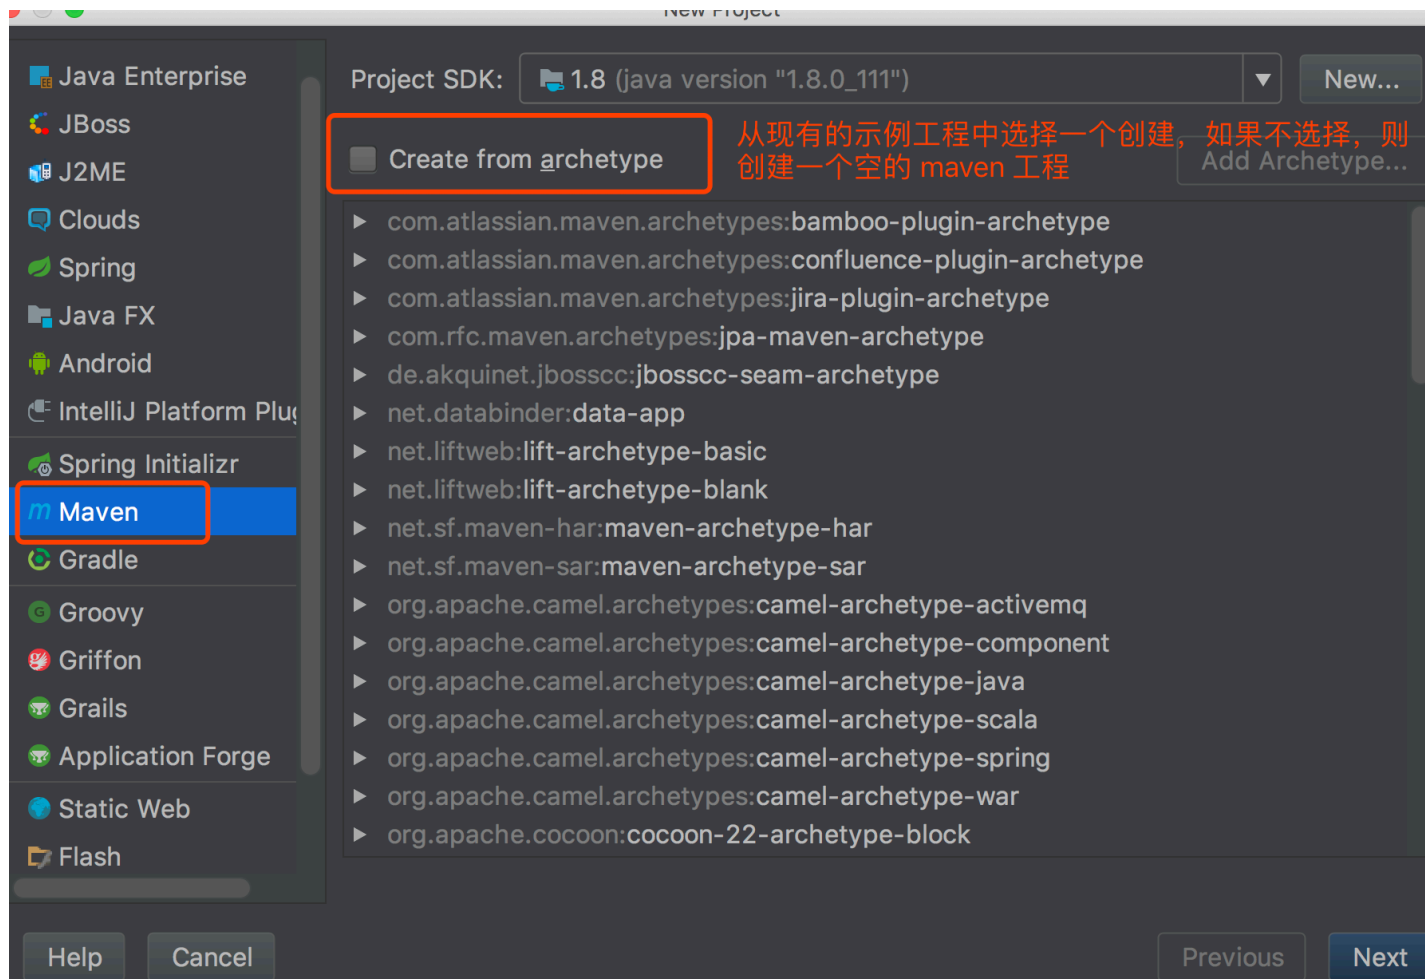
New Project

Java Enterprise
JBoss
J2ME
Clouds
Spring
Java FX
Android
IntelliJ Platform Plu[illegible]
Spring Initializr
Maven
Gradle
Groovy
Griffon
Grails
Application Forge
Static Web
Flash

Project SDK: 1.8 (java version "1.8.0_111") New...

Create from archetype

从现有的示例工程中选择一个创建，如果不选择，则创建一个空的 maven 工程

Add Archetype...

com.atlassian.maven.archetypes:bamboo-plugin-archetype
com.atlassian.maven.archetypes:confluence-plugin-archetype
com.atlassian.maven.archetypes:jira-plugin-archetype
com.rfc.maven.archetypes:jpa-maven-archetype
de.akquinet.jbosscc:jbosscc-seam-archetype
net.databinder:data-app
net.liftweb:lift-archetype-basic
net.liftweb:lift-archetype-blank
net.sf.maven-har:maven-archetype-har
net.sf.maven-sar:maven-archetype-sar
org.apache.camel.archetypes:camel-archetype-activemq
org.apache.camel.archetypes:camel-archetype-component
org.apache.camel.archetypes:camel-archetype-java
org.apache.camel.archetypes:camel-archetype-scala
org.apache.camel.archetypes:camel-archetype-spring
org.apache.camel.archetypes:camel-archetype-war
org.apache.cocoon:cocoon-22-archetype-block

Help Cancel Previous Next